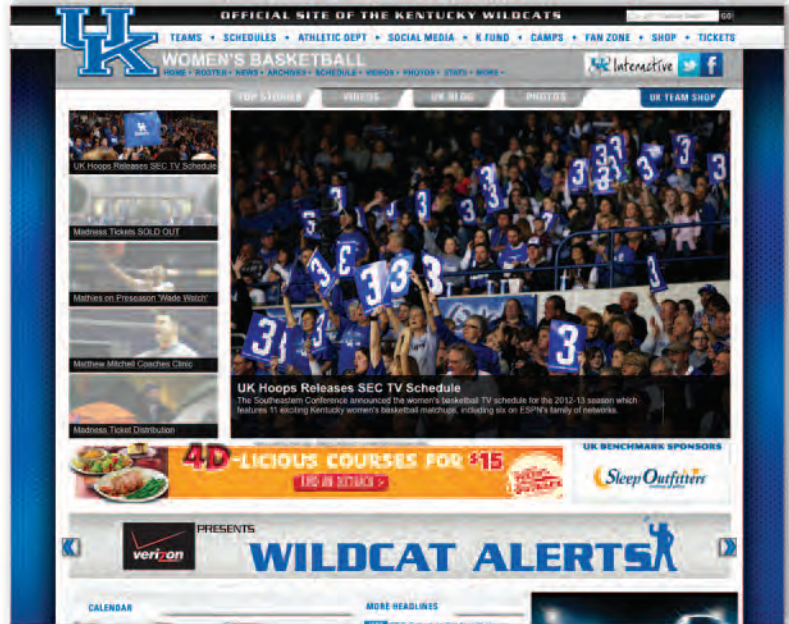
UK

OFFICIAL SITE OF THE KENTUCKY WILDCATS

GO

TEAMS • SCHEDULES • ATHLETIC DEPT • SOCIAL MEDIA • K FUND • CAMPS • FAN ZONE • SHOP • TICKETS

WOMEN'S BASKETBALL

HOME • ROSTER • NEWS • ARCHIVES • SCHEDULE • VIDEOS • PHOTOS • STATS • MORE •

UK Interactive

TOP STORIES

VIDEOS

UK BLOG

PHOTOS

UK TEAM SHOP

UK Hoops Releases SEC TV Schedule

Madness Tickets SOLD OUT

Mathies on Preseason 'Wade Watch'

Matthew Mitchell Coaches Clinic

Madness Ticket Distribution

UK Hoops Releases SEC TV Schedule

The Southeastern Conference announced the women's basketball TV schedule for the 2012-13 season which features 11 exciting Kentucky women's basketball matchups, including six on ESPN's family of networks.

4D-LICIOUS COURSES FOR $15

FIND AN OUTBACK >

UK BENCHMARK SPONSORS

Sleep Outfitters

verizon

PRESENTS

WILDCAT ALERTS

CALENDAR

MORE HEADLINES